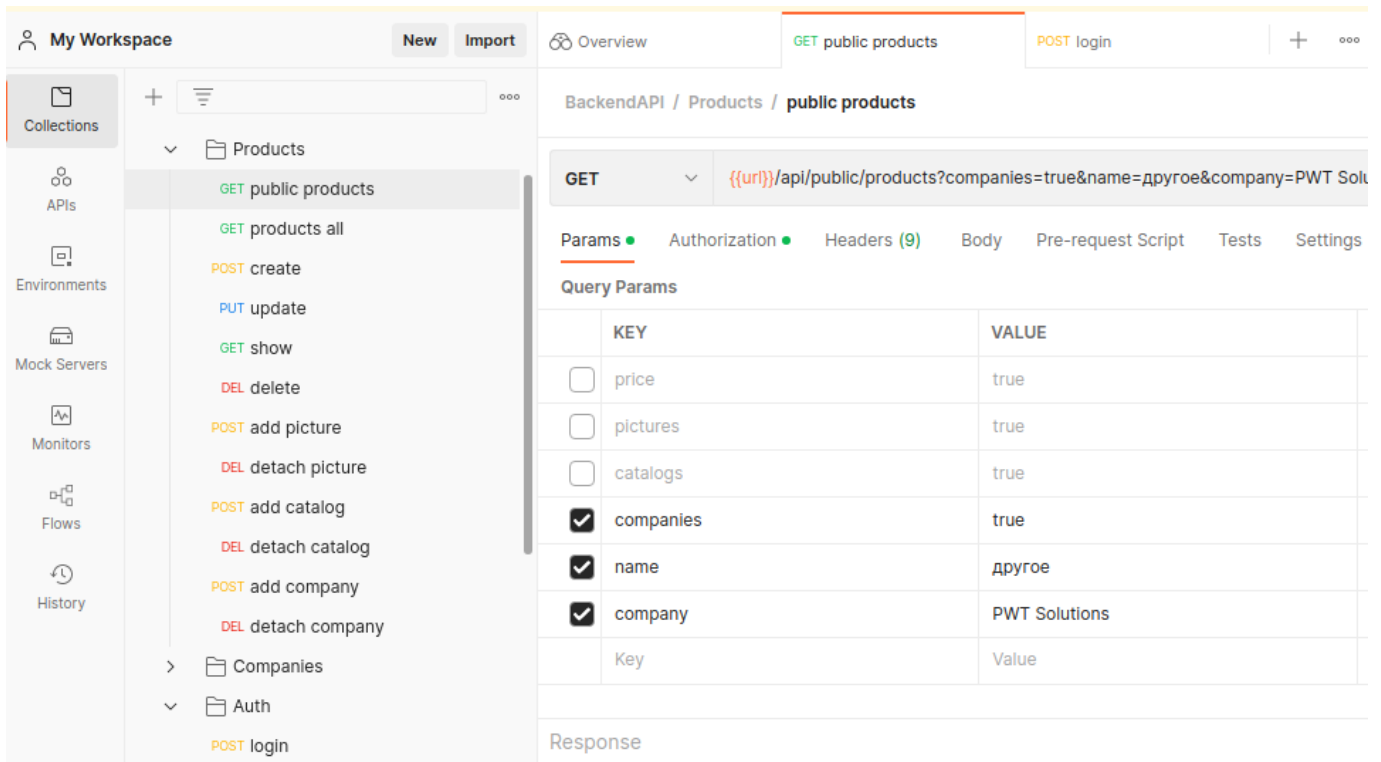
My Workspace New Import

Collections
APIs
Environments
Mock Servers
Monitors
Flows
History

Products
GET public products
GET products all
POST create
PUT update
GET show
DEL delete
POST add picture
DEL detach picture
POST add catalog
DEL detach catalog
POST add company
DEL detach company
Companies
Auth
POST login

Overview | GET public products | POST login

BackendAPI / Products / public products

GET {{url}}/api/public/products?companies=true&name=другое&company=PWT Solu

Params Authorization Headers (9) Body Pre-request Script Tests Settings

Query Params

| | KEY | VALUE |
|---|---|---|
| ☐ | price | true |
| ☐ | pictures | true |
| ☐ | catalogs | true |
| ☑ | companies | true |
| ☑ | name | другое |
| ☑ | company | PWT Solutions |
| | Key | Value |

Response